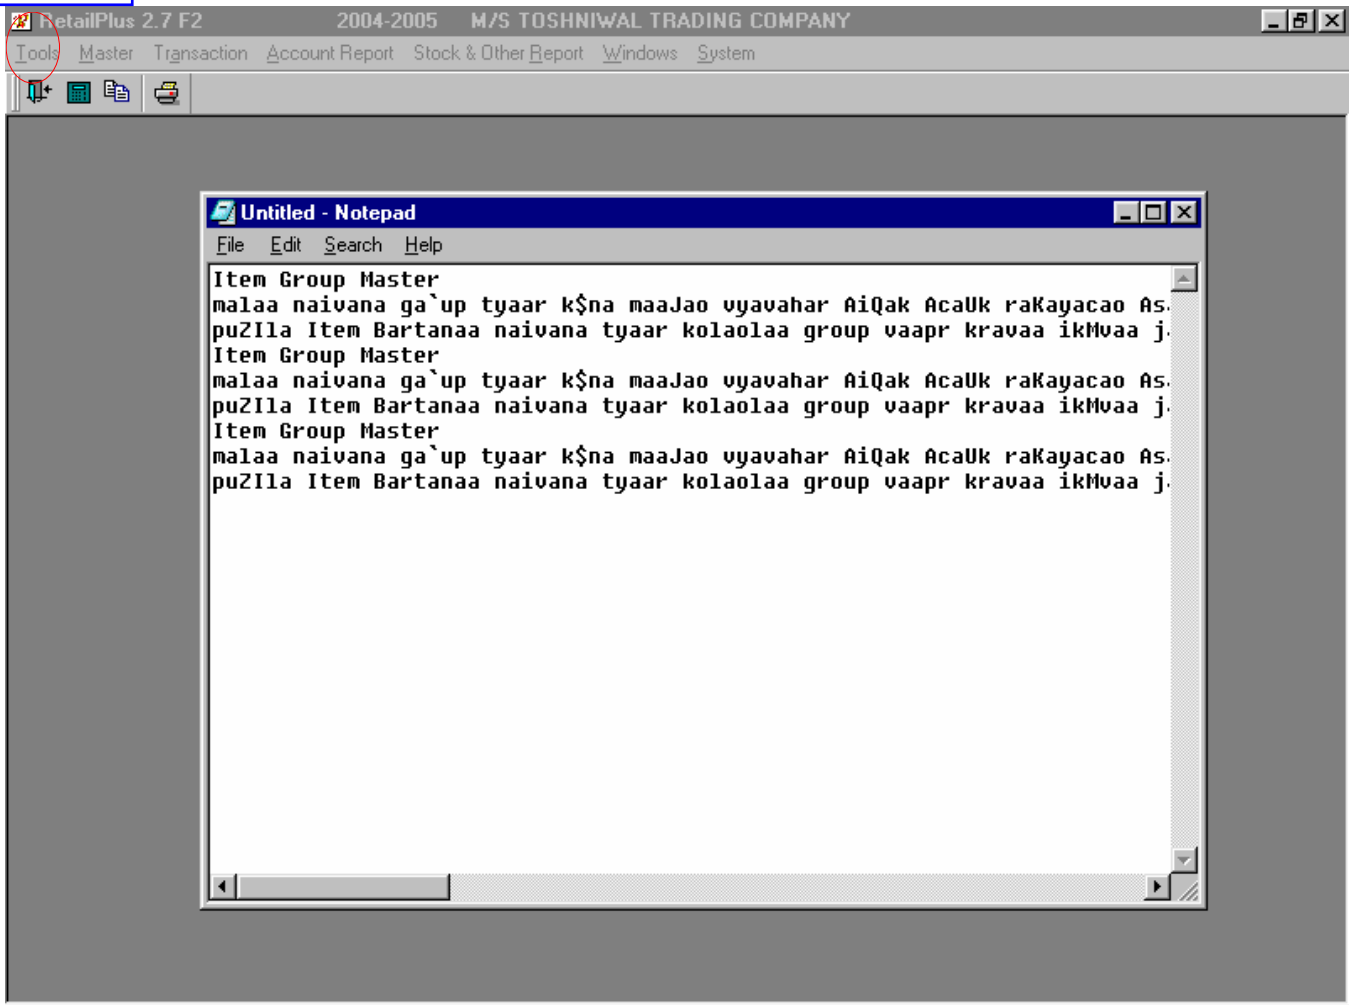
RetailPlus 2.7 F2 2004-2005 M/S TOSHNIWAL TRADING COMPANY

Tools Master Transaction Account Report Stock & Other Report Windows System

Untitled - Notepad

File Edit Search Help

Item Group Master
malaa naivana ga`up tyaar k$na maaJao vyavahar AiQak AcaUk raKayacao As.
puZIla Item Bartanaa naivana tyaar kolaolaa group vaapr kravaa ikMvaa j.
Item Group Master
malaa naivana ga`up tyaar k$na maaJao vyavahar AiQak AcaUk raKayacao As.
puZIla Item Bartanaa naivana tyaar kolaolaa group vaapr kravaa ikMvaa j.
Item Group Master
malaa naivana ga`up tyaar k$na maaJao vyavahar AiQak AcaUk raKayacao As.
puZIla Item Bartanaa naivana tyaar kolaolaa group vaapr kravaa ikMvaa j.